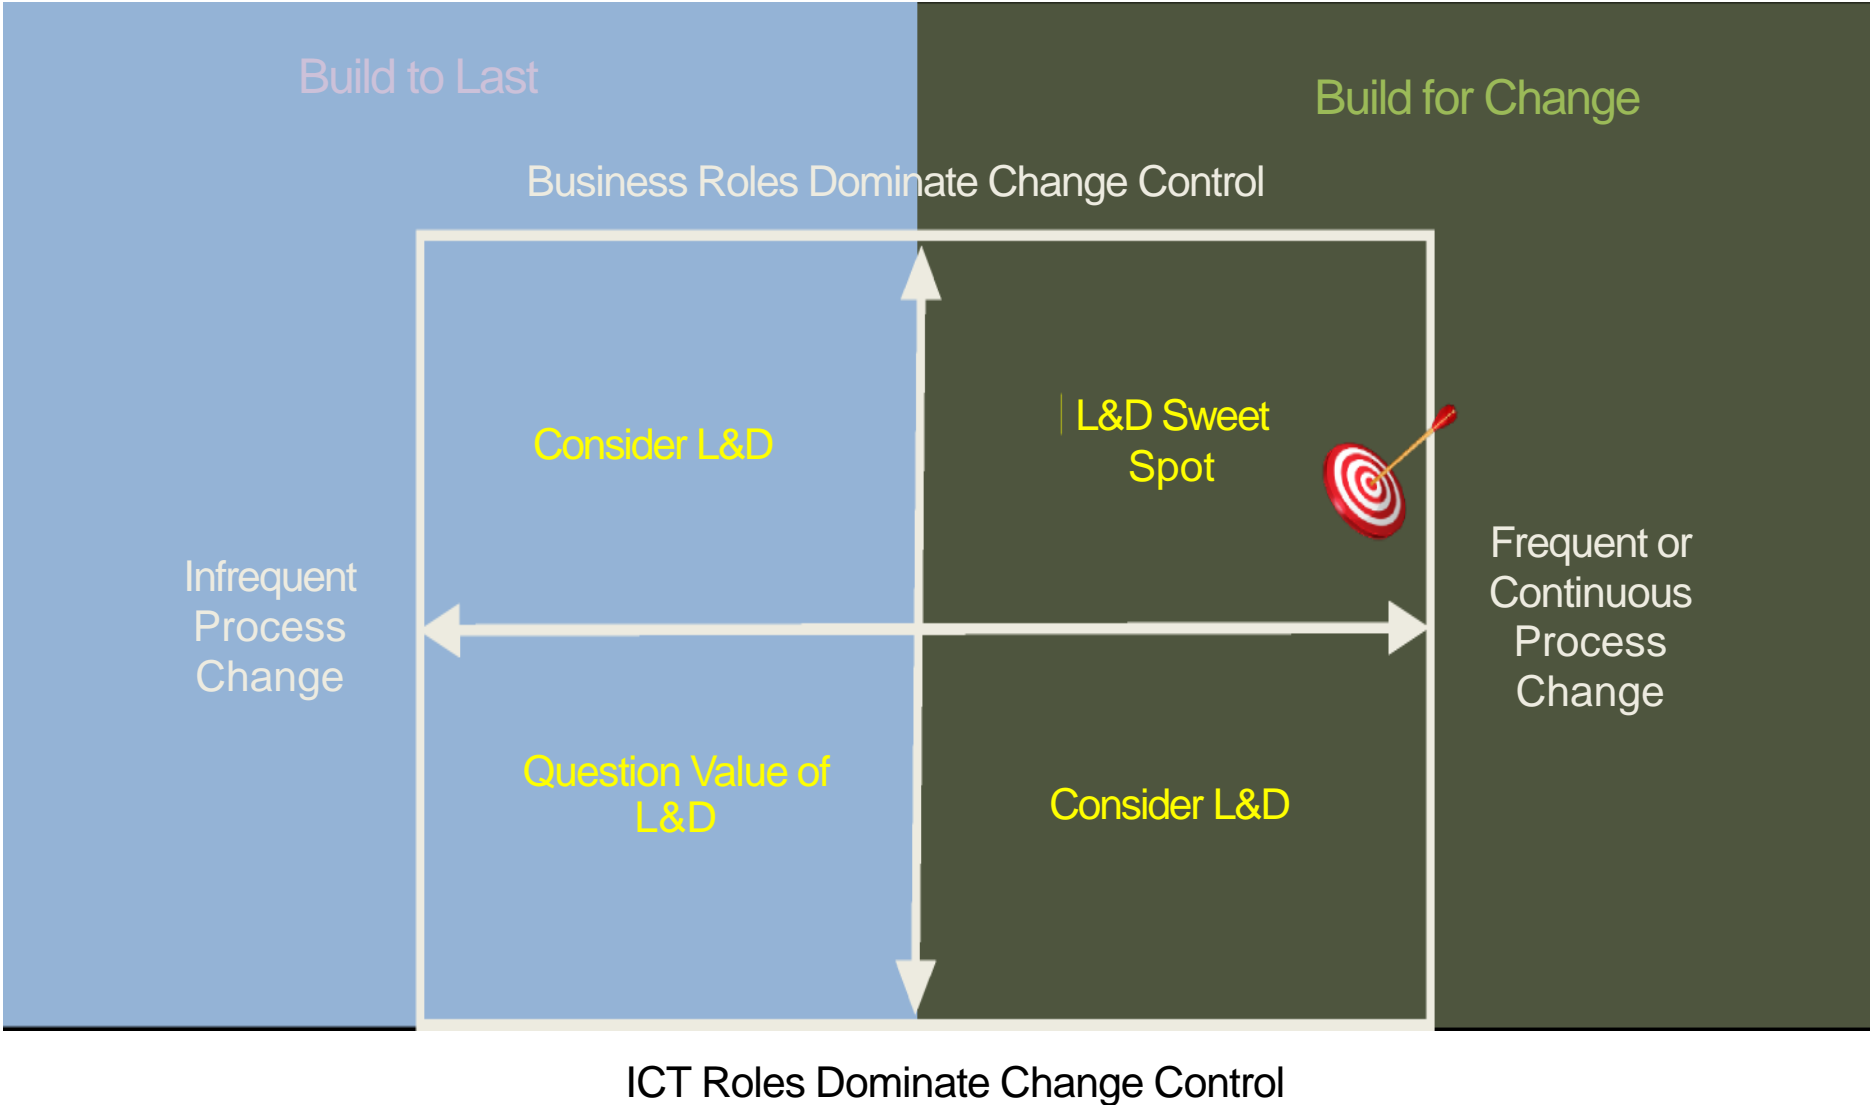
Build to Last

Build for Change

Business Roles Dominate Change Control

Consider L&D

L&D Sweet Spot

Infrequent Process Change

Frequent or Continuous Process Change

Question Value of L&D

Consider L&D

ICT Roles Dominate Change Control